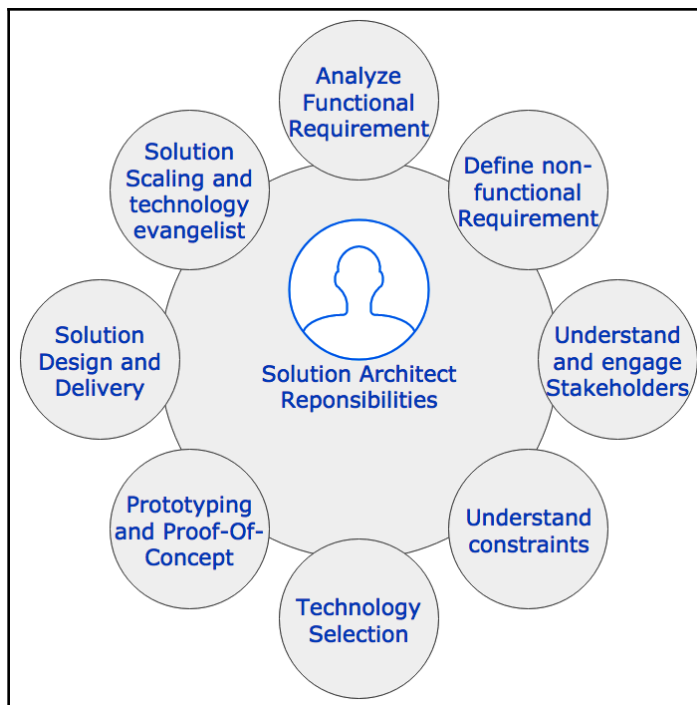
Analyze Functional Requirement

Define non-functional Requirement

Understand and engage Stakeholders

Understand constraints

Technology Selection

Prototyping and Proof-Of-Concept

Solution Design and Delivery

Solution Scaling and technology evangelist

Solution Architect Reponsibilities